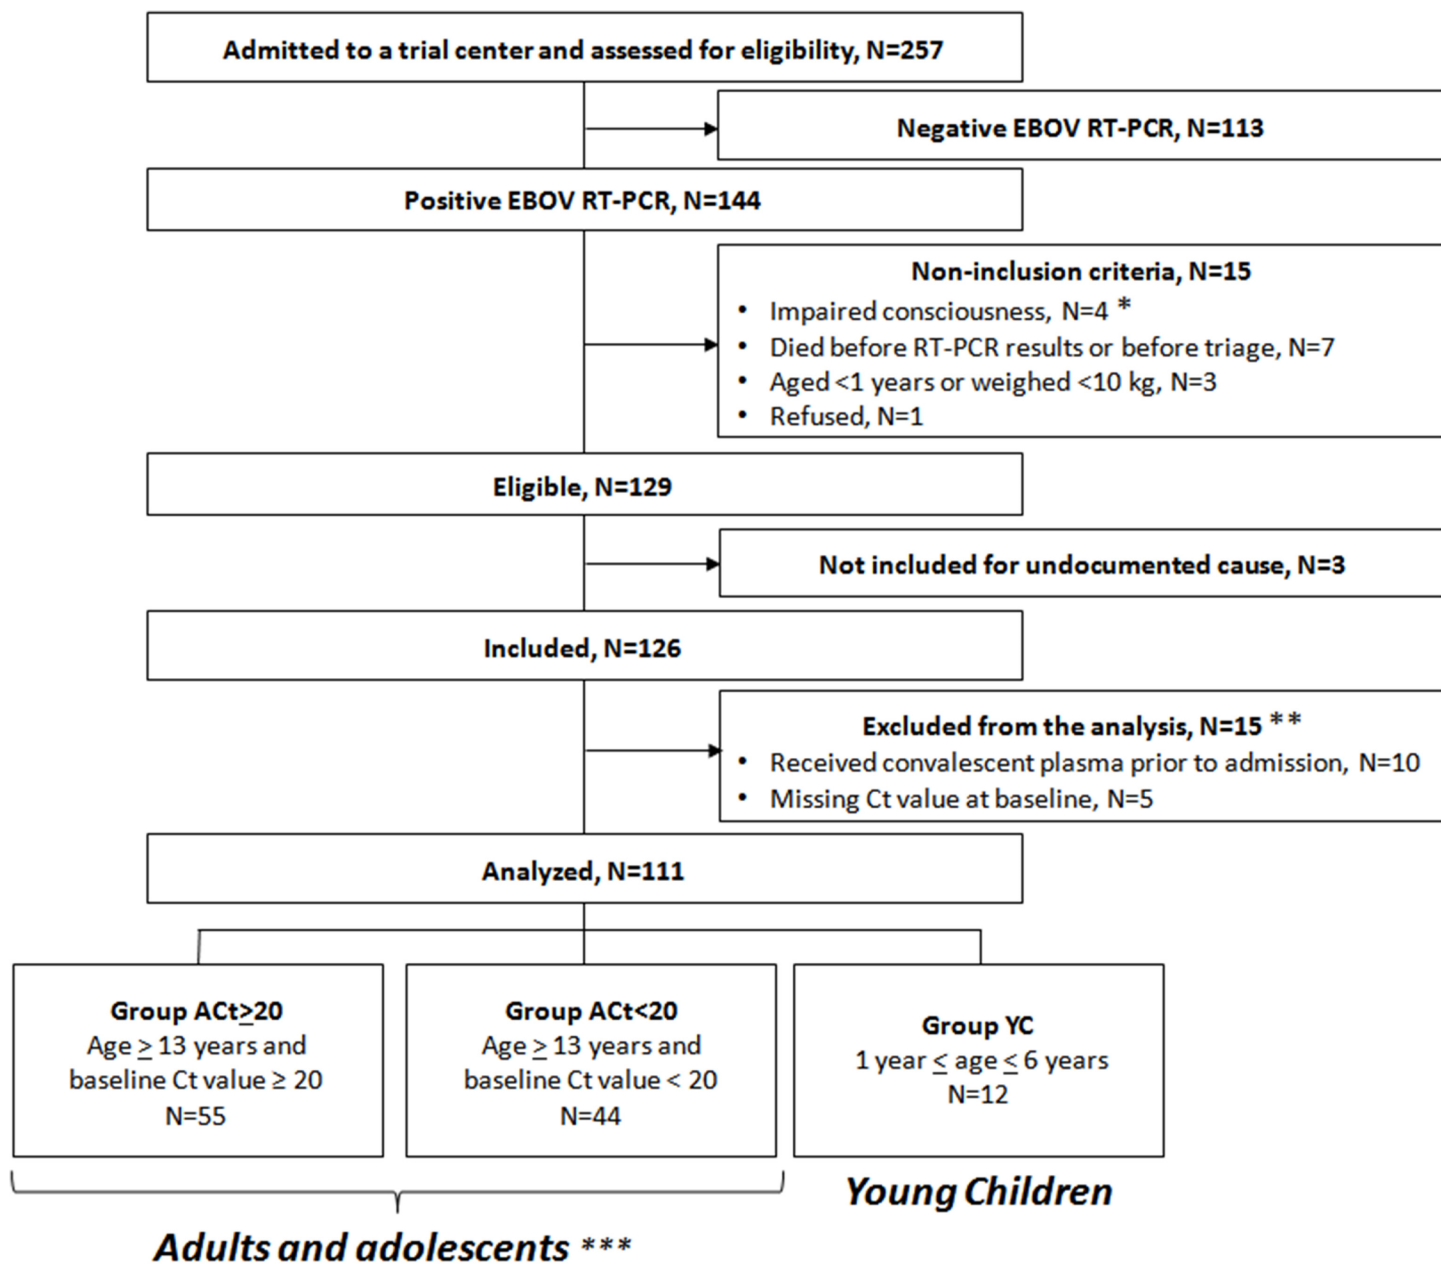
Admitted to a trial center and assessed for eligibility, N=257

Negative EBOV RT-PCR, N=113

Positive EBOV RT-PCR, N=144

Non-inclusion criteria, N=15
- Impaired consciousness, N=4 *
- Died before RT-PCR results or before triage, N=7
- Aged <1 years or weighed <10 kg, N=3
- Refused, N=1

Eligible, N=129

Not included for undocumented cause, N=3

Included, N=126

Excluded from the analysis, N=15 **
- Received convalescent plasma prior to admission, N=10
- Missing Ct value at baseline, N=5

Analyzed, N=111

Group ACt$\geq$20
Age $\geq$ 13 years and baseline Ct value ≥ 20
N=55

Group ACt<20
Age $\geq$ 13 years and baseline Ct value < 20
N=44

Group YC
1 year $\leq$ age $\leq$ 6 years
N=12

Young Children

Adults and adolescents ***